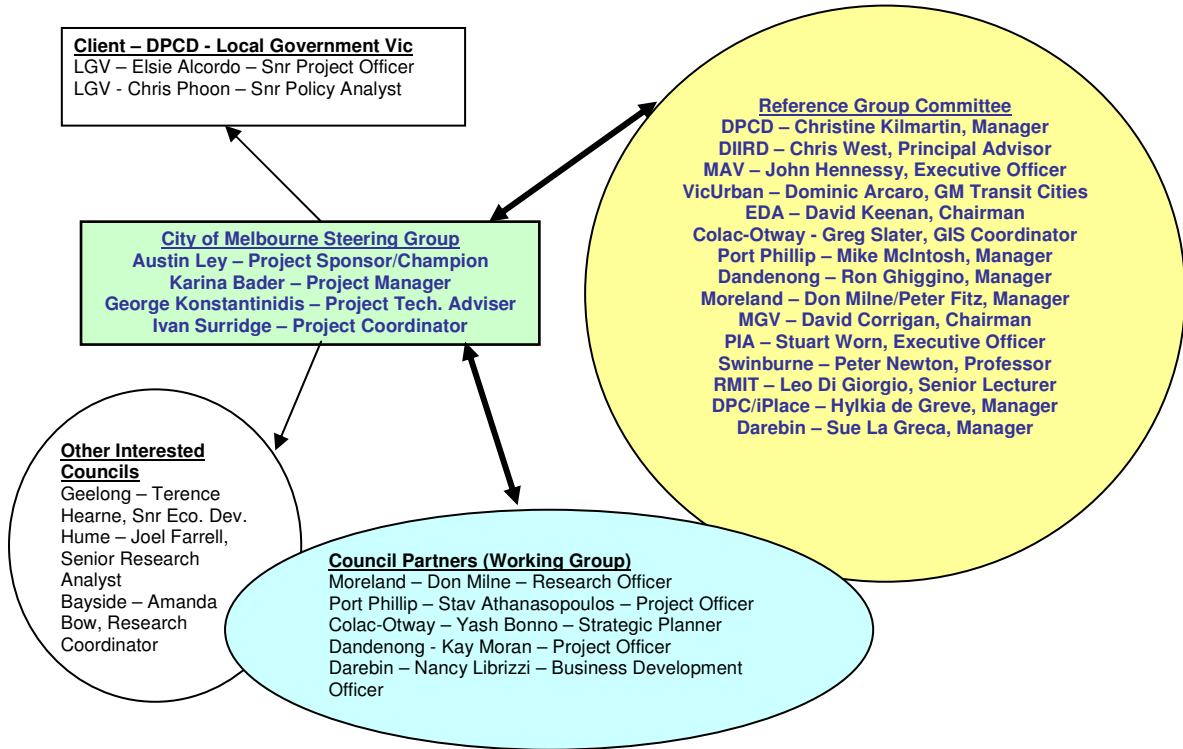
Client – DPCD - Local Government Vic
LGV – Elsie Alcordo – Snr Project Officer
LGV - Chris Phoon – Snr Policy Analyst

Reference Group Committee
DPCD – Christine Kilmartin, Manager
DIIRD – Chris West, Principal Advisor
MAV – John Hennessy, Executive Officer
VicUrban – Dominic Arcaro, GM Transit Cities
EDA – David Keenan, Chairman
Colac-Otway - Greg Slater, GIS Coordinator
Port Phillip – Mike McIntosh, Manager
Dandenong – Ron Ghiggino, Manager
Moreland – Don Milne/Peter Fitz, Manager
MGV – David Corrigan, Chairman
PIA – Stuart Worn, Executive Officer
Swinburne – Peter Newton, Professor
RMIT – Leo Di Giorgio, Senior Lecturer
DPC/iPlace – Hylkia de Greve, Manager
Darebin – Sue La Greca, Manager

City of Melbourne Steering Group
Austin Ley – Project Sponsor/Champion
Karina Bader – Project Manager
George Konstantinidis – Project Tech. Adviser
Ivan Surridge – Project Coordinator

Other Interested Councils
Geelong – Terence Hearne, Snr Eco. Dev.
Hume – Joel Farrell, Senior Research Analyst
Bayside – Amanda Bow, Research Coordinator

Council Partners (Working Group)
Moreland – Don Milne – Research Officer
Port Phillip – Stav Athanasopoulos – Project Officer
Colac-Otway – Yash Bonno – Strategic Planner
Dandenong - Kay Moran – Project Officer
Darebin – Nancy Librizzi – Business Development Officer